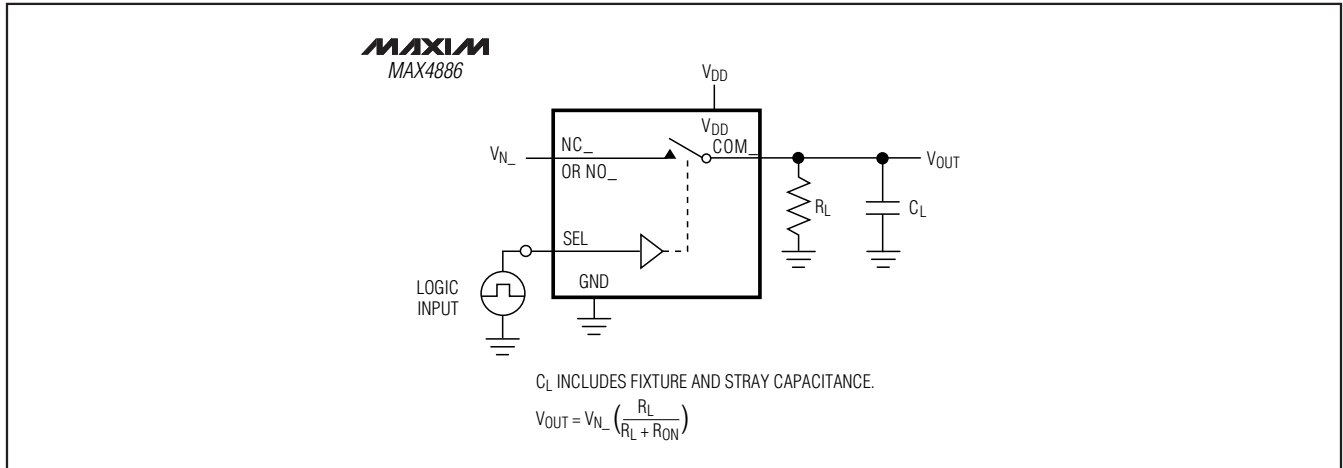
MAXIM
MAX4886

$V_{DD}$

$V_{DD}$

$V_{N\_}$

NC\_
OR NO\_

COM\_

$V_{OUT}$

$R_L$

$C_L$

SEL

LOGIC INPUT

GND

$C_L$ INCLUDES FIXTURE AND STRAY CAPACITANCE.

$V_{OUT} = V_{N\_}\left(\frac{R_L}{R_L + R_{ON}}\right)$